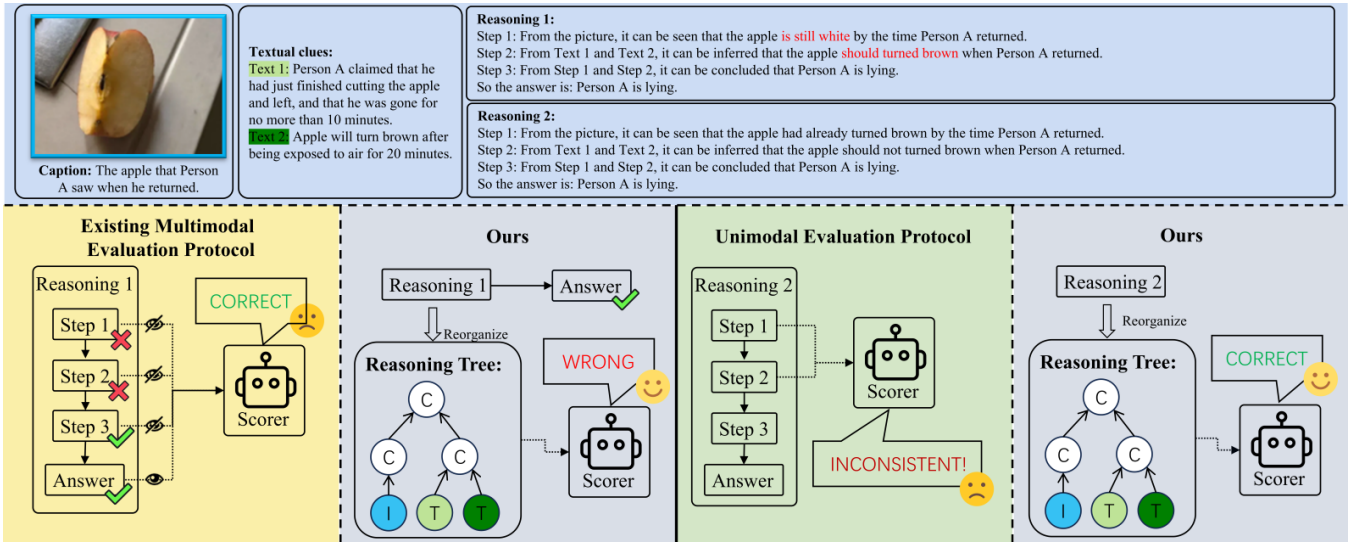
**Caption:** The apple that Person A saw when he returned.

**Textual clues:**
Text 1: Person A claimed that he had just finished cutting the apple and left, and that he was gone for no more than 10 minutes.
Text 2: Apple will turn brown after being exposed to air for 20 minutes.

**Reasoning 1:**
Step 1: From the picture, it can be seen that the apple is still white by the time Person A returned.
Step 2: From Text 1 and Text 2, it can be inferred that the apple should turned brown when Person A returned.
Step 3: From Step 1 and Step 2, it can be concluded that Person A is lying.
So the answer is: Person A is lying.

**Reasoning 2:**
Step 1: From the picture, it can be seen that the apple had already turned brown by the time Person A returned.
Step 2: From Text 1 and Text 2, it can be inferred that the apple should not turned brown when Person A returned.
Step 3: From Step 1 and Step 2, it can be concluded that Person A is lying.
So the answer is: Person A is lying.

**Existing Multimodal Evaluation Protocol**

Reasoning 1
Step 1
Step 2
Step 3
Answer
CORRECT
Scorer

**Ours**

Reasoning 1
Answer
Reorganize
**Reasoning Tree:**
C
C
C
I
T
T
WRONG
Scorer

**Unimodal Evaluation Protocol**

Reasoning 2
Step 1
Step 2
Step 3
Answer
Scorer
INCONSISTENT!

**Ours**

Reasoning 2
Reorganize
**Reasoning Tree:**
C
C
C
I
T
T
CORRECT
Scorer